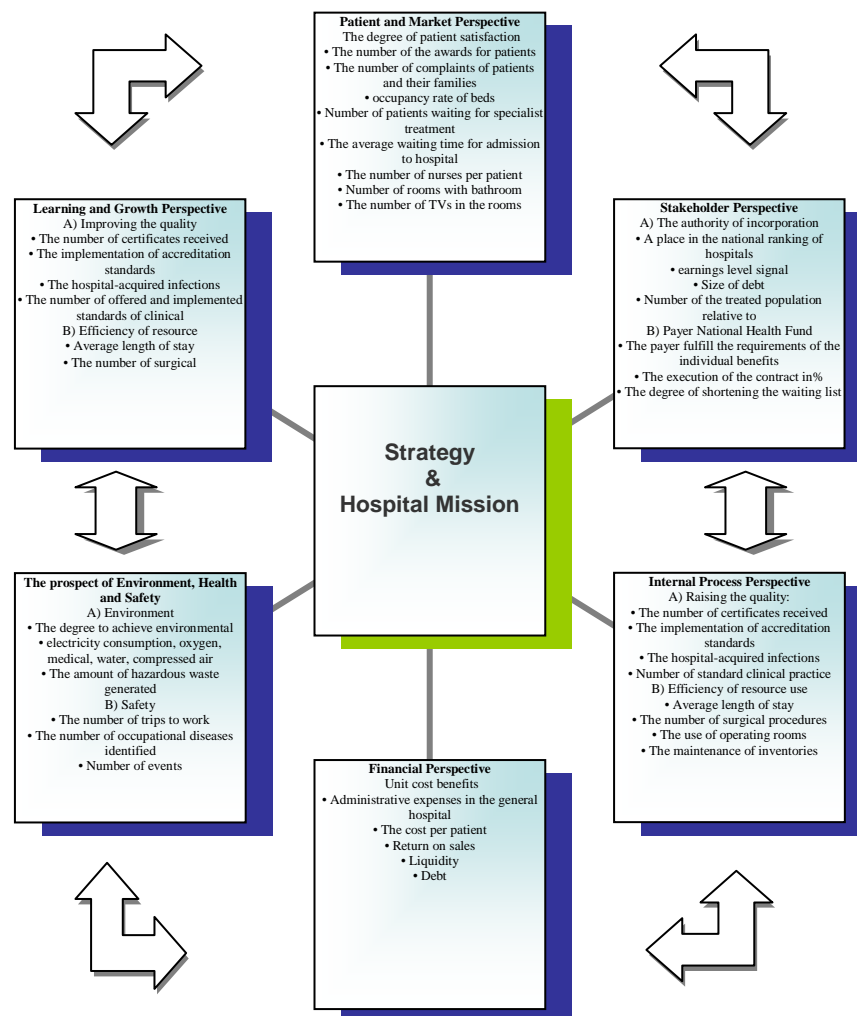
Patient and Market Perspective
The degree of patient satisfaction
• The number of the awards for patients
• The number of complaints of patients and their families
• occupancy rate of beds
• Number of patients waiting for specialist treatment
• The average waiting time for admission to hospital
• The number of nurses per patient
• Number of rooms with bathroom
• The number of TVs in the rooms

Learning and Growth Perspective
A) Improving the quality
• The number of certificates received
• The implementation of accreditation standards
• The hospital-acquired infections
• The number of offered and implemented standards of clinical
B) Efficiency of resource
• Average length of stay
• The number of surgical

Stakeholder Perspective
A) The authority of incorporation
• A place in the national ranking of hospitals
• earnings level signal
• Size of debt
• Number of the treated population relative to
B) Payer National Health Fund
• The payer fulfill the requirements of the individual benefits
• The execution of the contract in%
• The degree of shortening the waiting list

Strategy
&
Hospital Mission

The prospect of Environment, Health and Safety
A) Environment
• The degree to achieve environmental
• electricity consumption, oxygen, medical, water, compressed air
• The amount of hazardous waste generated
B) Safety
• The number of trips to work
• The number of occupational diseases identified
• Number of events

Internal Process Perspective
A) Raising the quality:
• The number of certificates received
• The implementation of accreditation standards
• The hospital-acquired infections
• Number of standard clinical practice
B) Efficiency of resource use
• Average length of stay
• The number of surgical procedures
• The use of operating rooms
• The maintenance of inventories

Financial Perspective
Unit cost benefits
• Administrative expenses in the general hospital
• The cost per patient
• Return on sales
• Liquidity
• Debt